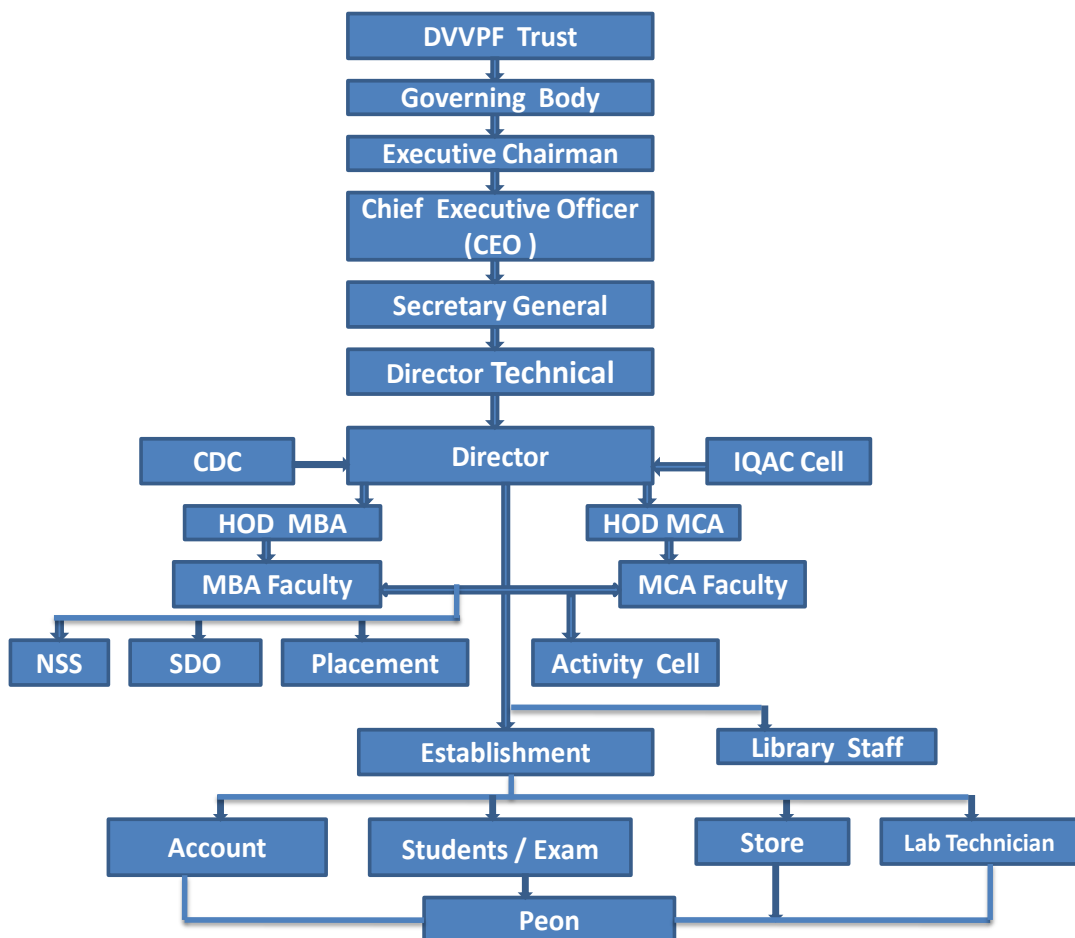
DVVPF Trust

Governing Body

Executive Chairman

Chief Executive Officer (CEO )

Secretary General

Director Technical

CDC

Director

IQAC Cell

HOD MBA

HOD MCA

MBA Faculty

MCA Faculty

NSS

SDO

Placement

Activity Cell

Establishment

Library Staff

Account

Students / Exam

Store

Lab Technician

Peon